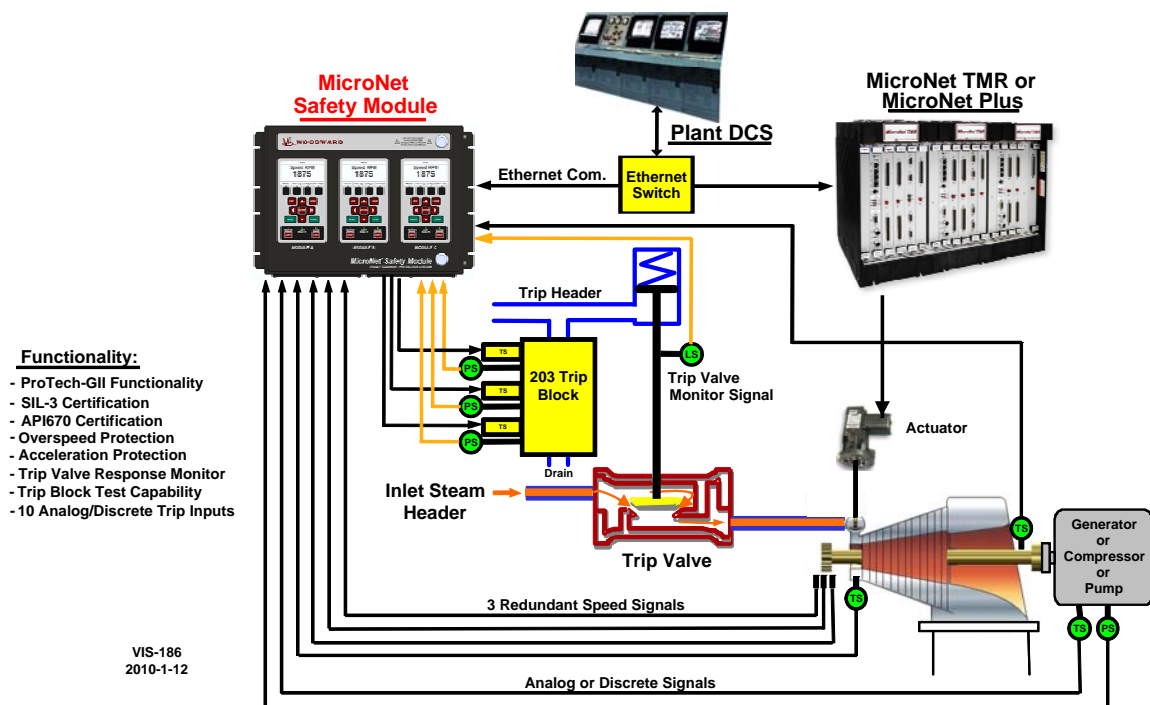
MicroNet Safety Module

WOODWARD

Speed RPM 1875

Speed RPM 1875

Speed RPM 1875

MicroNet Safety Module

Plant DCS

MicroNet TMR or MicroNet Plus

Ethernet Com.

Ethernet Switch

Trip Header

LS

Trip Valve Monitor Signal

TS

PS

TS

PS

TS

PS

203 Trip Block

Drain

Actuator

Inlet Steam Header

Trip Valve

TS

Generator or Compressor or Pump

TS

3 Redundant Speed Signals

TS

PS

Analog or Discrete Signals

Functionality:
- ProTech-GII Functionality
- SIL-3 Certification
- API670 Certification
- Overspeed Protection
- Acceleration Protection
- Trip Valve Response Monitor
- Trip Block Test Capability
- 10 Analog/Discrete Trip Inputs

VIS-186
2010-1-12